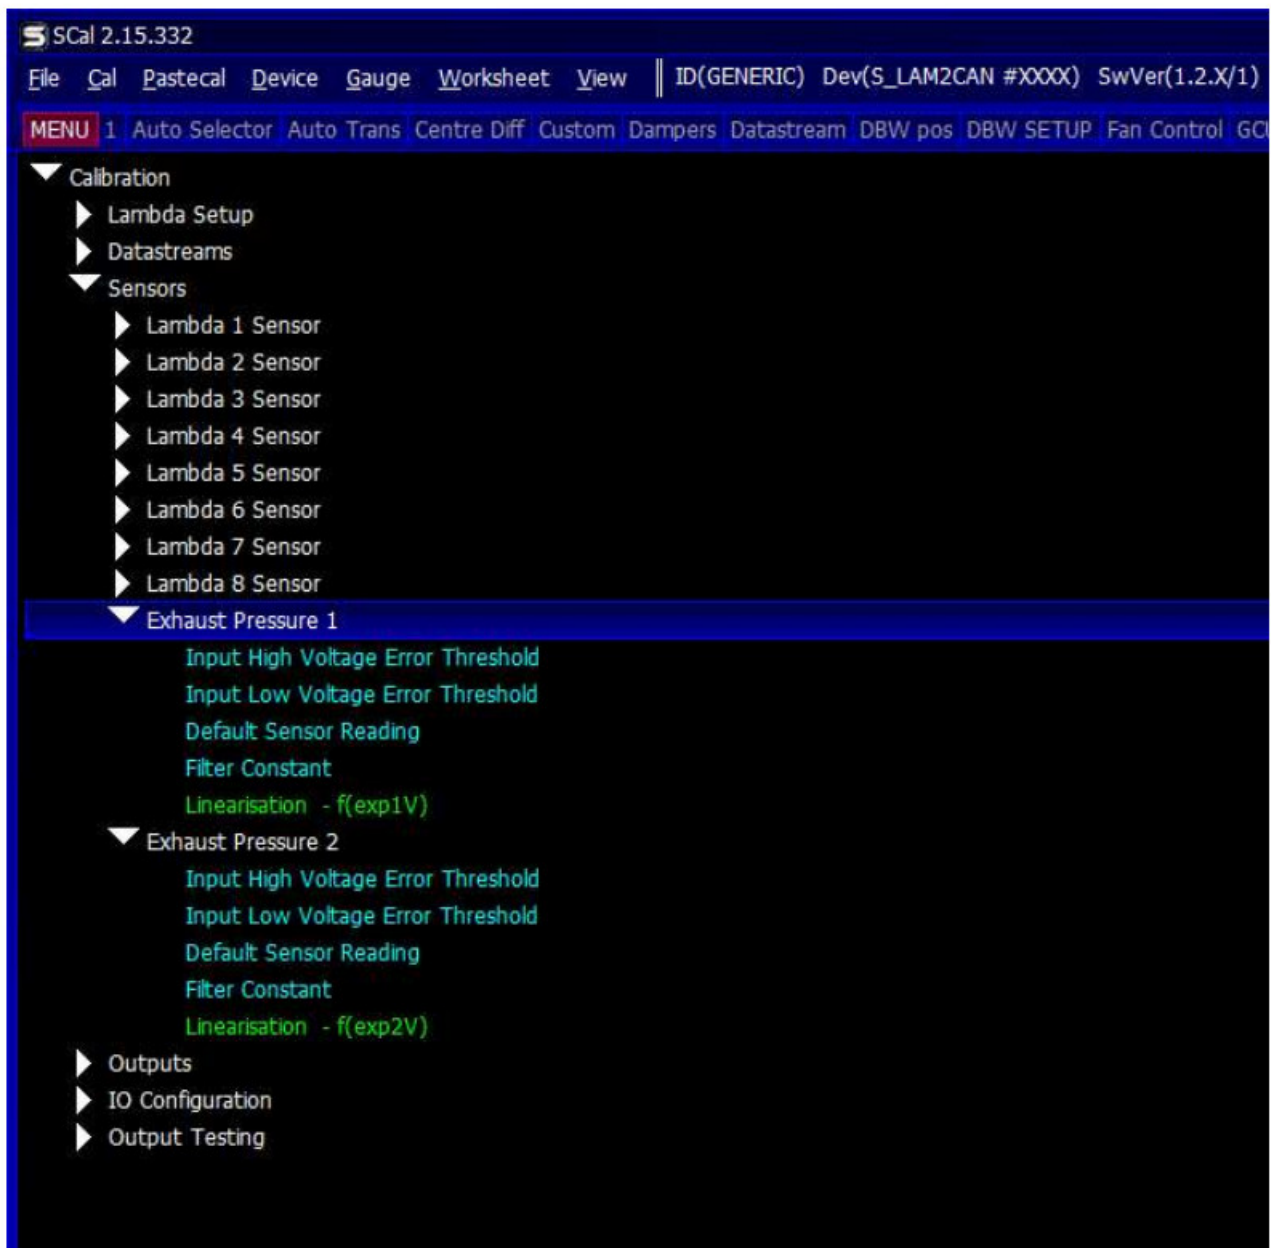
SCal 2.15.332

File Cal Pastecal Device Gauge Worksheet View ID(GENERIC) Dev(S_LAM2CAN #XXXX) SwVer(1.2.X/1)

MENU 1 Auto Selector Auto Trans Centre Diff Custom Dampers Datastream DBW pos DBW SETUP Fan Control GC

Calibration
Lambda Setup
Datastreams
Sensors
Lambda 1 Sensor
Lambda 2 Sensor
Lambda 3 Sensor
Lambda 4 Sensor
Lambda 5 Sensor
Lambda 6 Sensor
Lambda 7 Sensor
Lambda 8 Sensor
Exhaust Pressure 1
Input High Voltage Error Threshold
Input Low Voltage Error Threshold
Default Sensor Reading
Filter Constant
Linearisation - f(exp1V)
Exhaust Pressure 2
Input High Voltage Error Threshold
Input Low Voltage Error Threshold
Default Sensor Reading
Filter Constant
Linearisation - f(exp2V)
Outputs
IO Configuration
Output Testing